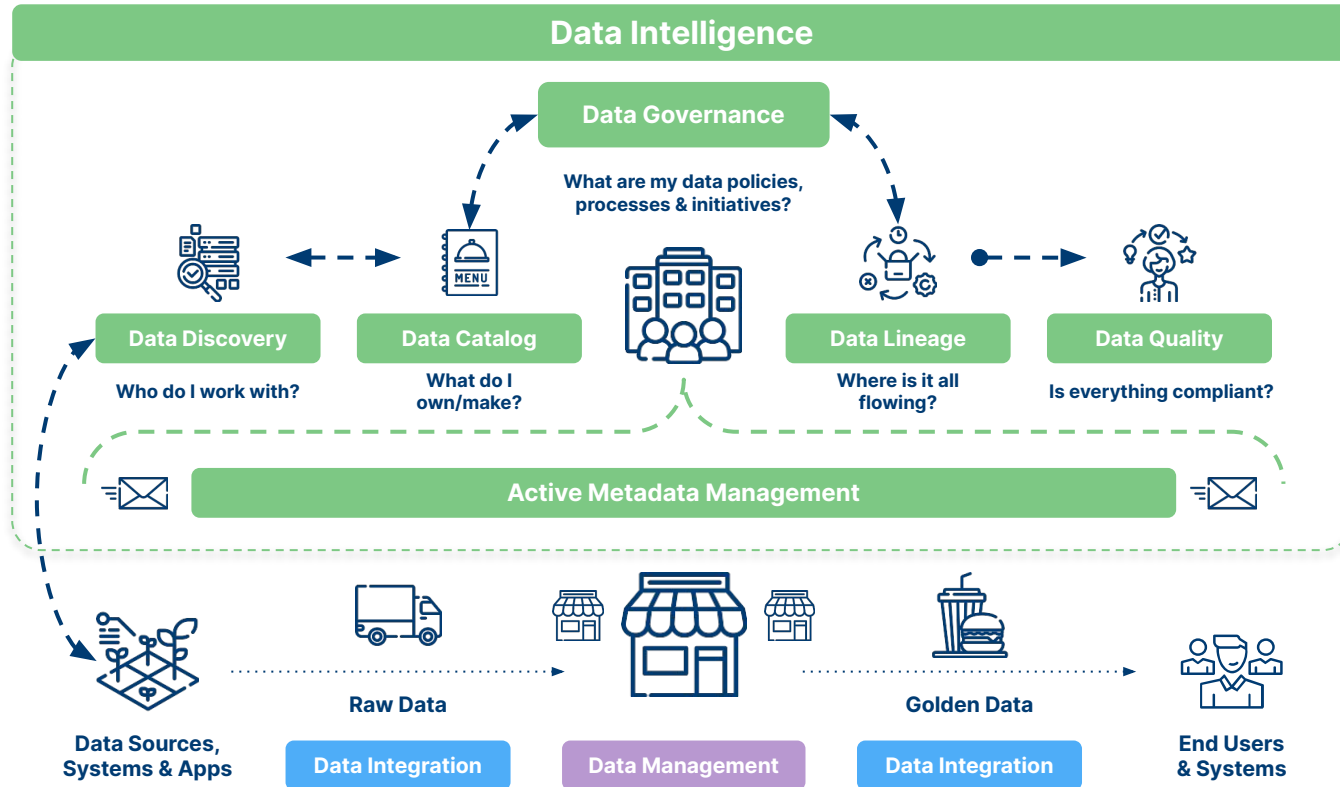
Data Intelligence

Data Governance

What are my data policies, processes & initiatives?

MENU

Data Discovery

Who do I work with?

Data Catalog

What do I own/make?

Data Lineage

Where is it all flowing?

Data Quality

Is everything compliant?

Active Metadata Management

Data Sources, Systems & Apps

Raw Data

Data Integration

Data Management

Golden Data

Data Integration

End Users & Systems